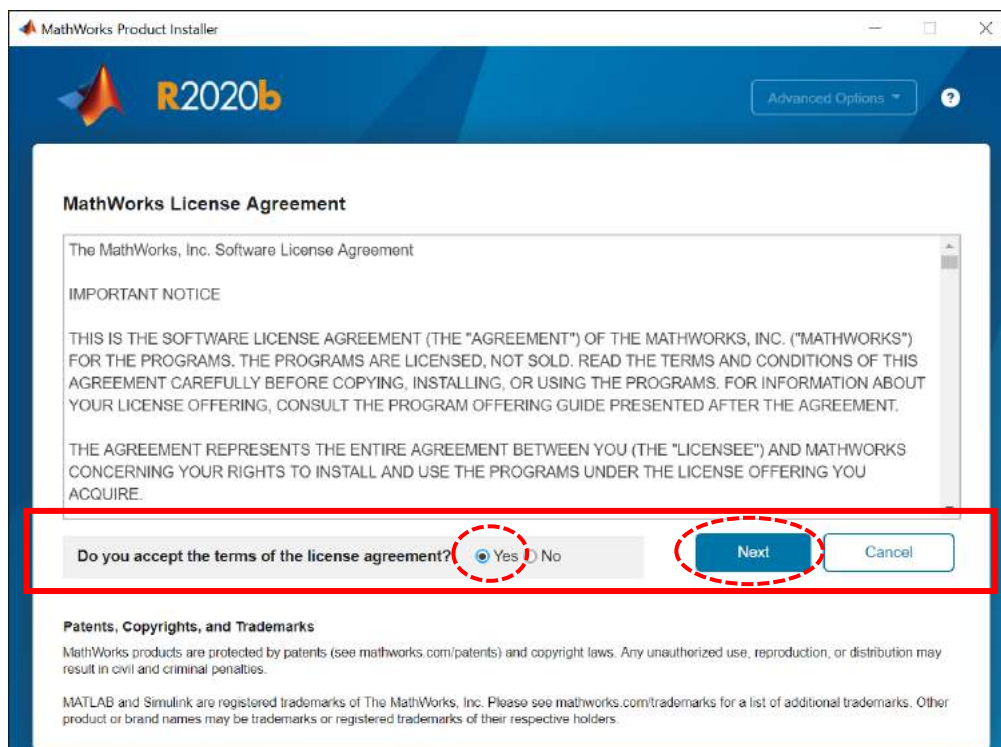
MathWorks Product Installer

R2020b

Advanced Options

?

MathWorks License Agreement

The MathWorks, Inc. Software License Agreement

IMPORTANT NOTICE

THIS IS THE SOFTWARE LICENSE AGREEMENT (THE "AGREEMENT") OF THE MATHWORKS, INC. ("MATHWORKS") FOR THE PROGRAMS. THE PROGRAMS ARE LICENSED, NOT SOLD. READ THE TERMS AND CONDITIONS OF THIS AGREEMENT CAREFULLY BEFORE COPYING, INSTALLING, OR USING THE PROGRAMS. FOR INFORMATION ABOUT YOUR LICENSE OFFERING, CONSULT THE PROGRAM OFFERING GUIDE PRESENTED AFTER THE AGREEMENT.

THE AGREEMENT REPRESENTS THE ENTIRE AGREEMENT BETWEEN YOU (THE "LICENSEE") AND MATHWORKS CONCERNING YOUR RIGHTS TO INSTALL AND USE THE PROGRAMS UNDER THE LICENSE OFFERING YOU ACQUIRE.

Do you accept the terms of the license agreement? Yes No

Next

Cancel

Patents, Copyrights, and Trademarks

MathWorks products are protected by patents (see mathworks.com/patents) and copyright laws. Any unauthorized use, reproduction, or distribution may result in civil and criminal penalties.

MATLAB and Simulink are registered trademarks of The MathWorks, Inc. Please see mathworks.com/trademarks for a list of additional trademarks. Other product or brand names may be trademarks or registered trademarks of their respective holders.